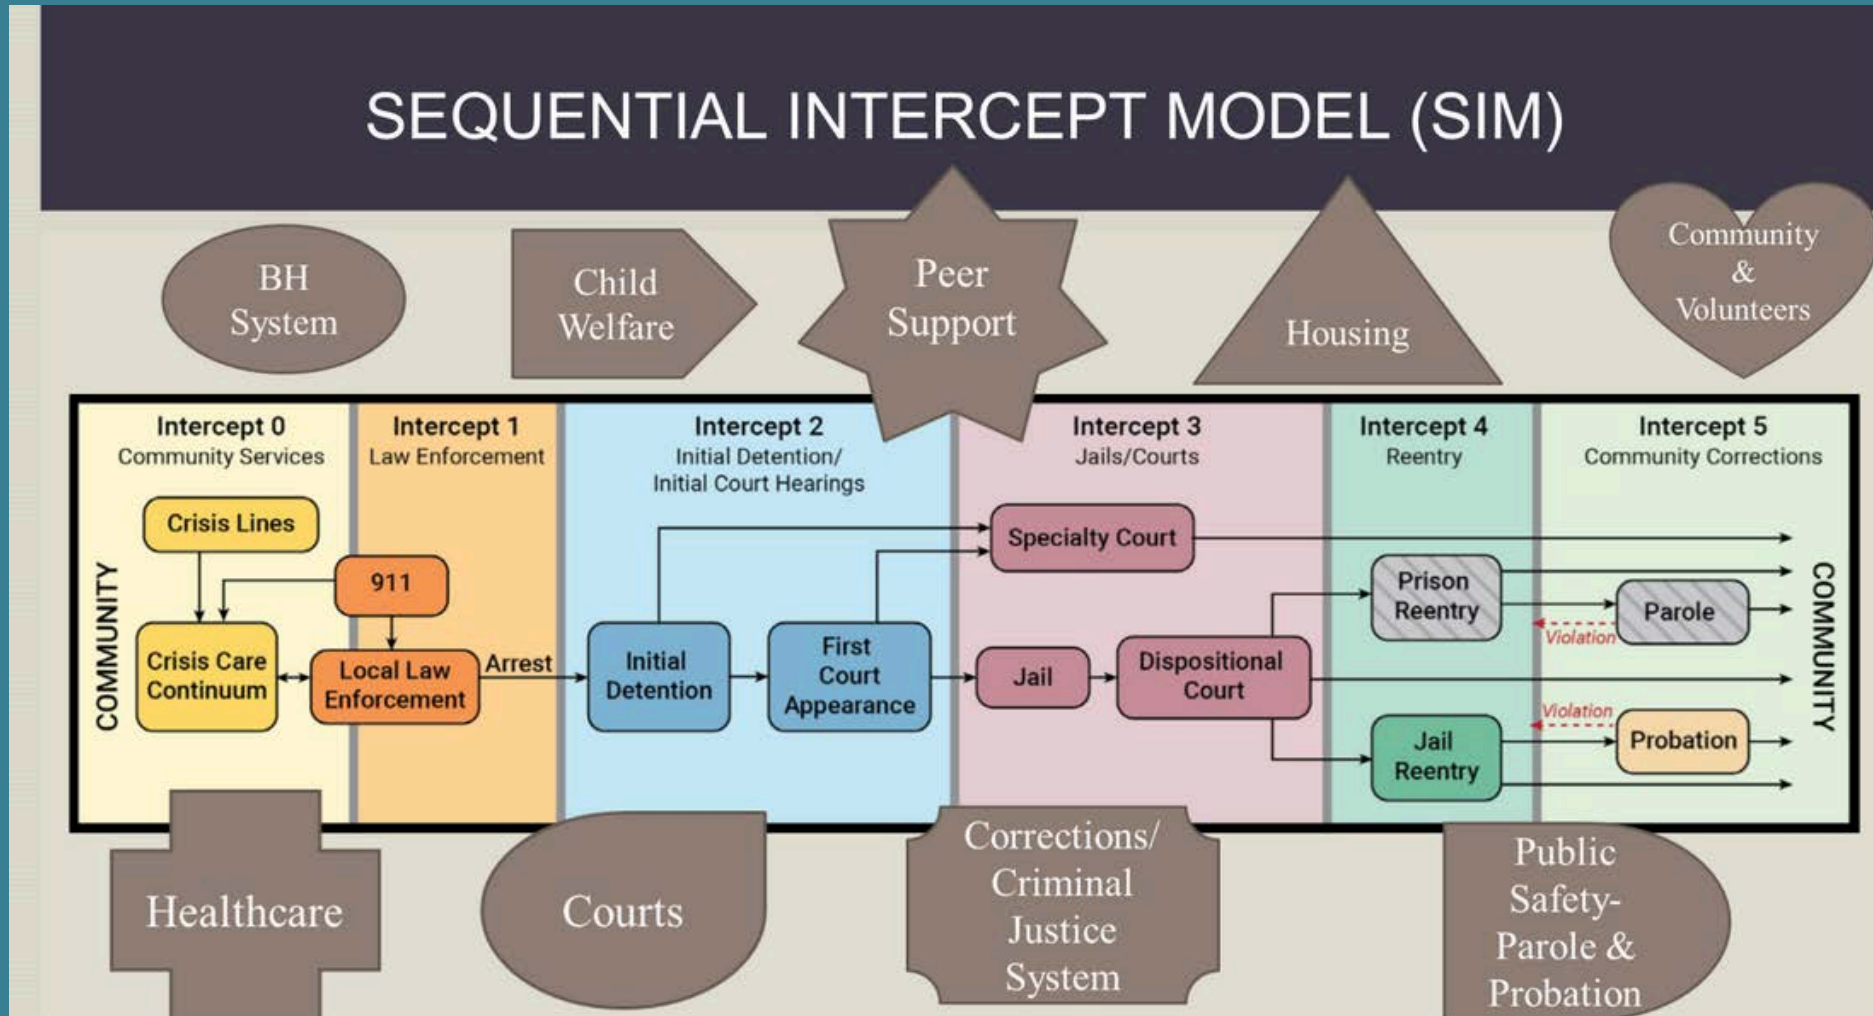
SEQUENTIAL INTERCEPT MODEL (SIM)

BH System

Child Welfare

Peer Support

Housing

Community & Volunteers

Intercept 0
Community Services

Intercept 1
Law Enforcement

Intercept 2
Initial Detention/ Initial Court Hearings

Intercept 3
Jails/Courts

Intercept 4
Reentry

Intercept 5
Community Corrections

COMMUNITY

Crisis Lines

911

Crisis Care Continuum

Local Law Enforcement

Arrest

Initial Detention

First Court Appearance

Specialty Court

Jail

Dispositional Court

Prison Reentry

Parole

Violation

Jail Reentry

Violation

Probation

COMMUNITY

Healthcare

Courts

Corrections/ Criminal Justice System

Public Safety- Parole & Probation